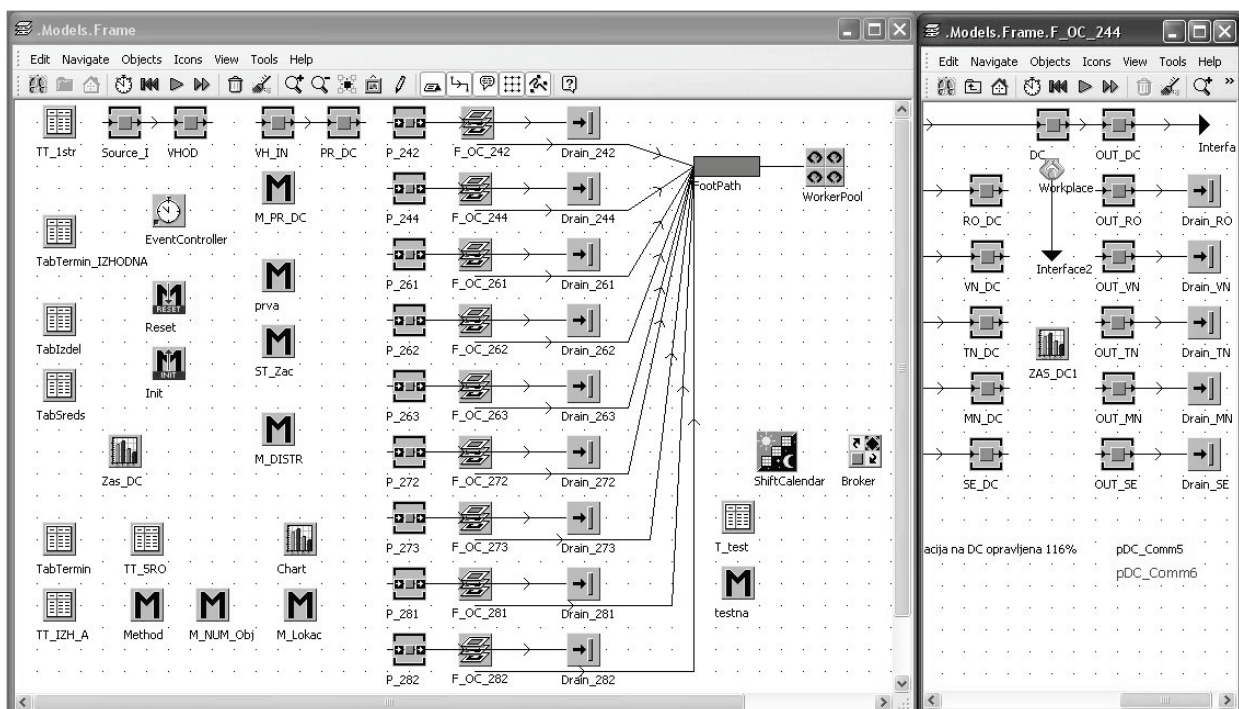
.Models.Frame

Edit Navigate Objects Icons View Tools Help

TT_1str Source_I VHOD VH_IN PR_DC P_242 F_OC_242 Drain_242

FootPath WorkerPool

M_PR_DC P_244 F_OC_244 Drain_244

EventController

TabTermin_IZHODNA prva P_261 F_OC_261 Drain_261

Reset P_262 F_OC_262 Drain_262

TabIzdel ST_Zac

Init P_263 F_OC_263 Drain_263

TabSreds

M_DISTR

Zas_DC P_272 F_OC_272 Drain_272 ShiftCalendar Broker

P_273 F_OC_273 Drain_273 T_test

TabTermin TT_5RO Chart

TT_IZH_A Method M_NUM_Obj M_Lokac P_281 F_OC_281 Drain_281 testna

P_282 F_OC_282 Drain_282

.Models.Frame.F_OC_244

Edit Navigate Objects Icons View Tools Help

DC OUT_DC Interfa

Workplace

RO_DC OUT_RO Drain_RO

Interface2

VN_DC OUT_VN Drain_VN

TN_DC ZAS_DC1 OUT_TN Drain_TN

MN_DC OUT_MN Drain_MN

SE_DC OUT_SE Drain_SE

acija na DC opravljena 116% pDC_Comm5

pDC_Comm6